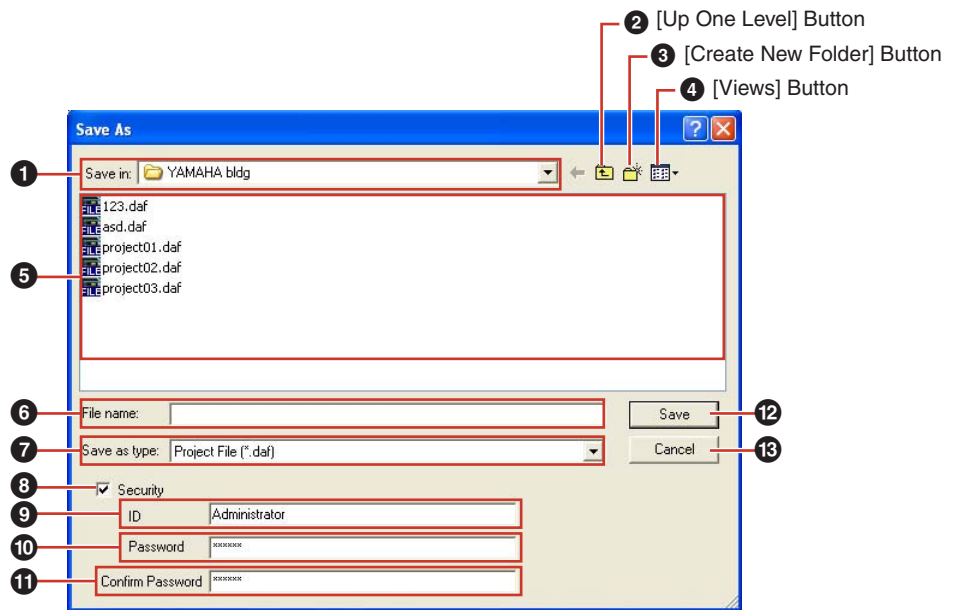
2 [Up One Level] Button
3 [Create New Folder] Button
4 [Views] Button

Save As

1 Save in: YAMAHA bldg

123.daf
asd.daf
project01.daf
project02.daf
project03.daf

5

6 File name:
7 Save as type: Project File (*.daf)
8 Security
9 ID Administrator
10 Password ******
11 Confirm Password ******

Save 12
Cancel 13